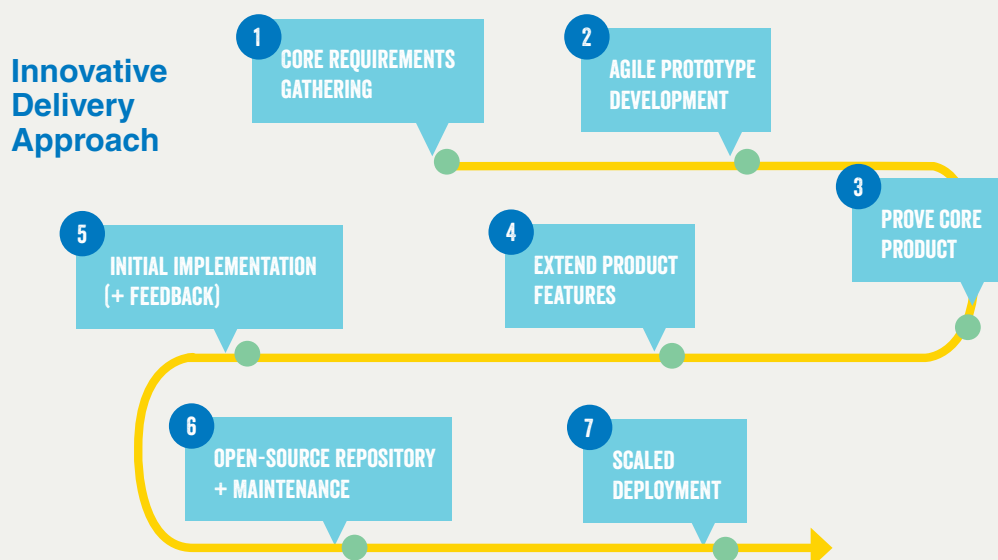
Innovative Delivery Approach

1
CORE REQUIREMENTS GATHERING

2
AGILE PROTOTYPE DEVELOPMENT

3
PROVE CORE PRODUCT

4
EXTEND PRODUCT FEATURES

5
INITIAL IMPLEMENTATION (+ FEEDBACK)

6
OPEN-SOURCE REPOSITORY + MAINTENANCE

7
SCALED DEPLOYMENT